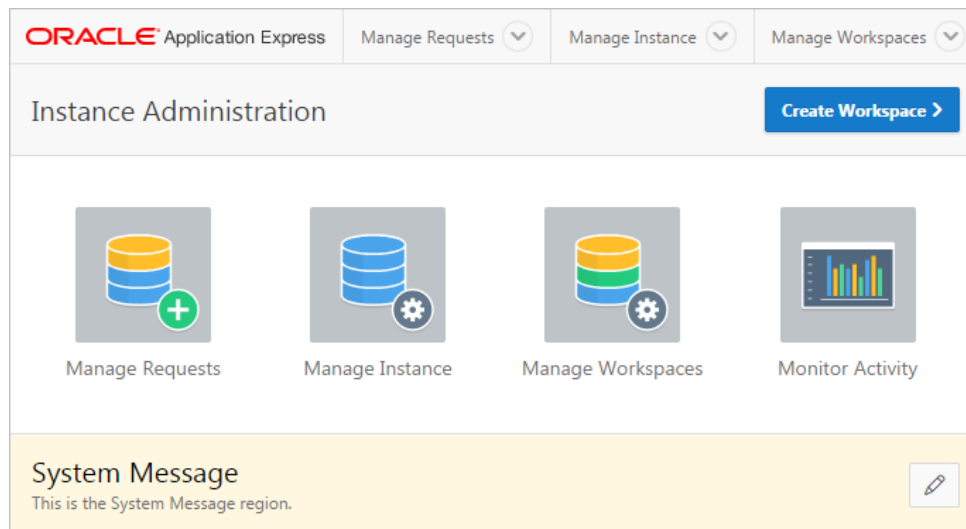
ORACLE Application Express
Manage Requests
Manage Instance
Manage Workspaces

Instance Administration
Create Workspace >

Manage Requests
Manage Instance
Manage Workspaces
Monitor Activity

System Message
This is the System Message region.